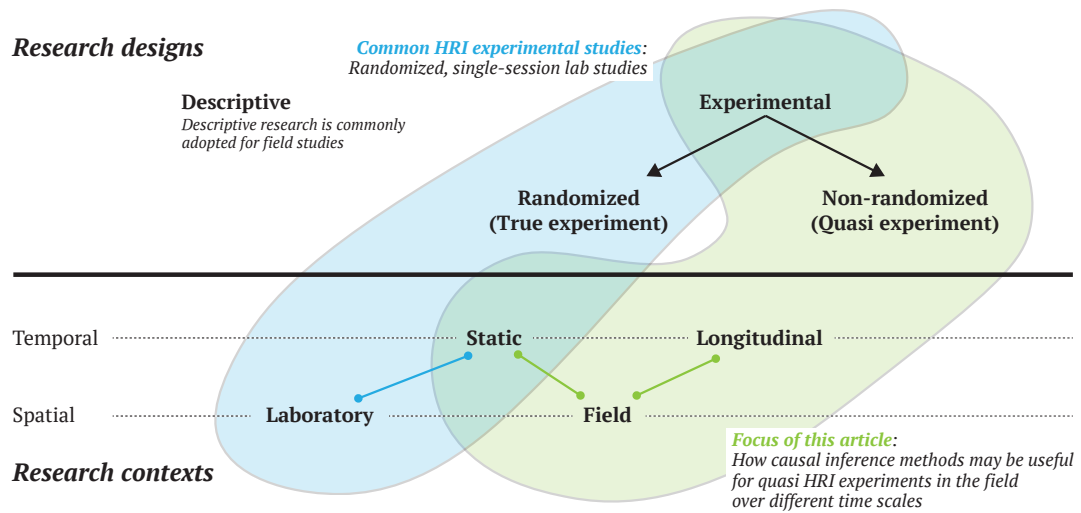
Research designs

Common HRI experimental studies:
Randomized, single-session lab studies

Descriptive
Descriptive research is commonly adopted for field studies

Experimental

Randomized
(True experiment)

Non-randomized
(Quasi experiment)

Temporal

Static

Longitudinal

Spatial

Laboratory

Field

Research contexts

Focus of this article:
How causal inference methods may be useful for quasi HRI experiments in the field over different time scales